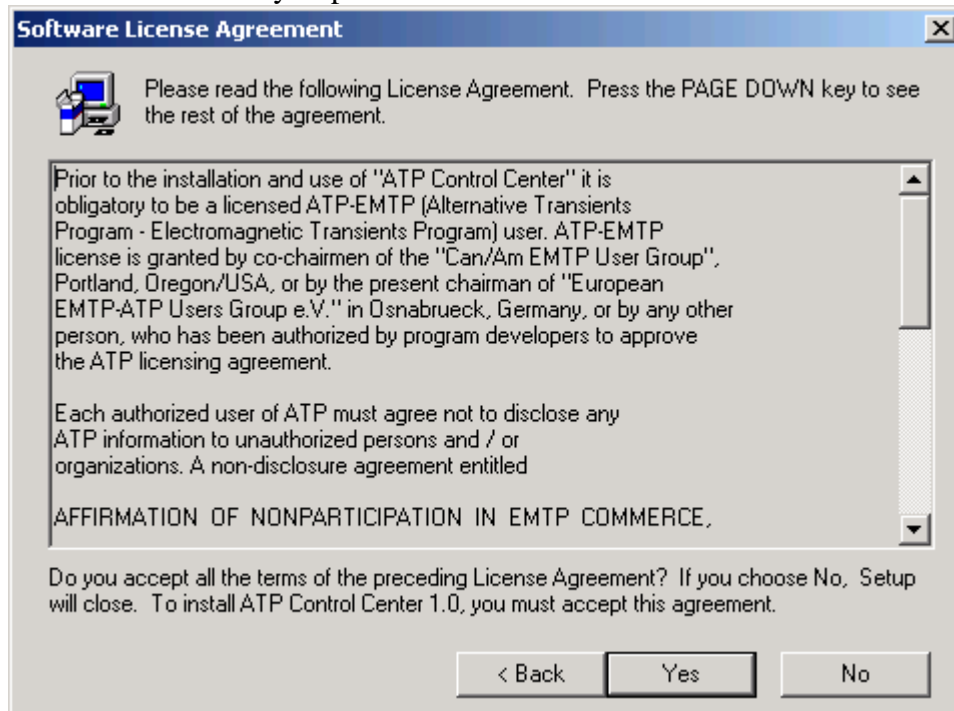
Software License Agreement

Please read the following License Agreement. Press the PAGE DOWN key to see the rest of the agreement.

Prior to the installation and use of "ATP Control Center" it is obligatory to be a licensed ATP-EMTP (Alternative Transients Program - Electromagnetic Transients Program) user. ATP-EMTP license is granted by co-chairmen of the "Can/Am EMTP User Group", Portland, Oregon/USA, or by the present chairman of "European EMTP-ATP Users Group e.V." in Osnabrueck, Germany, or by any other person, who has been authorized by program developers to approve the ATP licensing agreement.

Each authorized user of ATP must agree not to disclose any ATP information to unauthorized persons and / or organizations. A non-disclosure agreement entitled

AFFIRMATION OF NONPARTICIPATION IN EMTP COMMERCE,

Do you accept all the terms of the preceding License Agreement? If you choose No, Setup will close. To install ATP Control Center 1.0, you must accept this agreement.

< Back Yes No